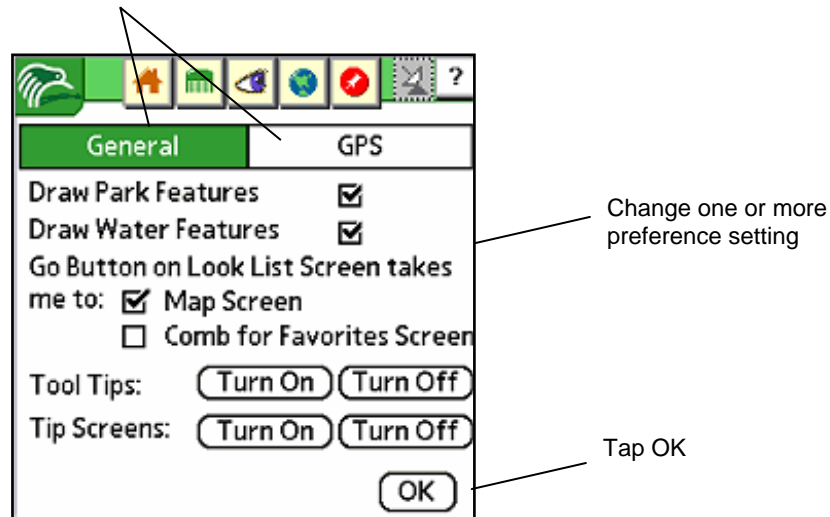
?

General | GPS

Draw Park Features ☑
Draw Water Features ☑
Go Button on Look List Screen takes me to: ☑ Map Screen
☐ Comb for Favorites Screen

Tool Tips: Turn On Turn Off
Tip Screens: Turn On Turn Off

OK

Change one or more preference setting

Tap OK